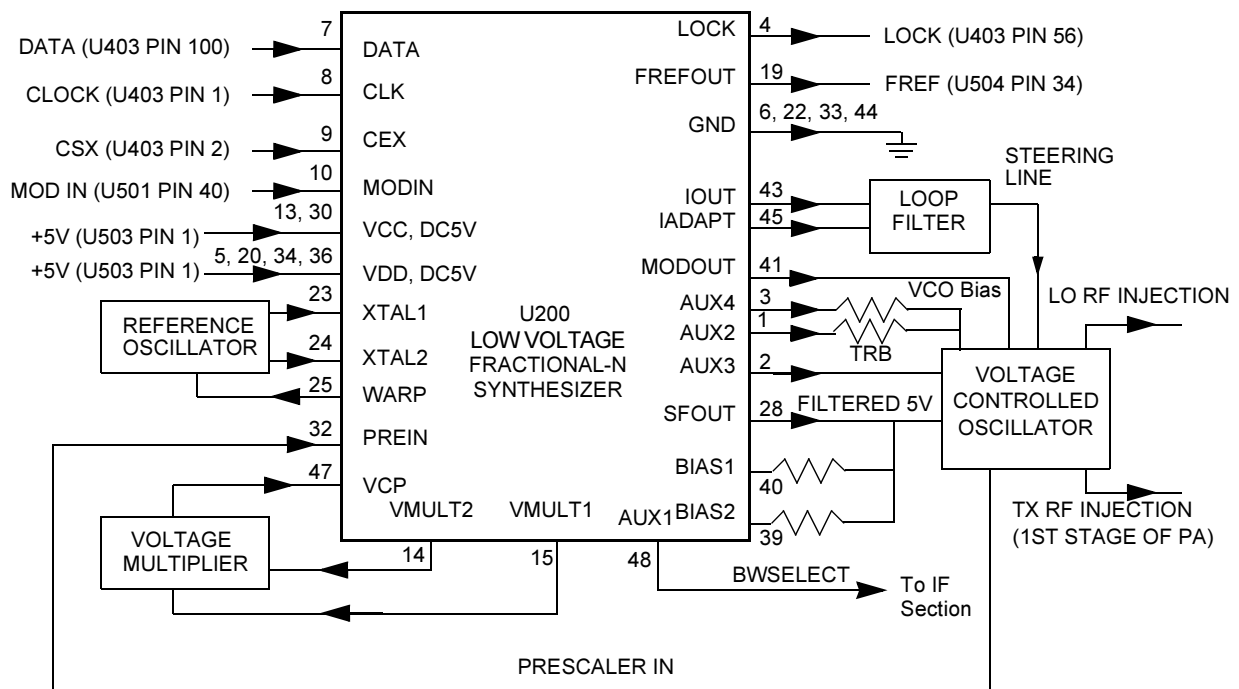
DATA (U403 PIN 100)
7
DATA
CLOCK (U403 PIN 1)
8
CLK
CSX (U403 PIN 2)
9
CEX
MOD IN (U501 PIN 40)
10
MODIN
13, 30
+5V (U503 PIN 1)
VCC, DC5V
5, 20, 34, 36
+5V (U503 PIN 1)
VDD, DC5V
REFERENCE OSCILLATOR
23
XTAL1
24
XTAL2
25
WARP
32
PREIN
47
VCP
VOLTAGE MULTIPLIER
VMULT2
VMULT1
14
15
U200
LOW VOLTAGE
FRACTIONAL-N
SYNTHESIZER
LOCK
4
LOCK (U403 PIN 56)
FREFOUT
19
FREF (U504 PIN 34)
GND
6, 22, 33, 44
STEERING LINE
IOUT
43
IADAPT
45
LOOP FILTER
MODOUT
41
AUX4
3
VCO Bias
LO RF INJECTION
AUX2
1
TRB
AUX3
2
VOLTAGE CONTROLLED OSCILLATOR
SFOUT
28
FILTERED 5V
BIAS1
40
AUX1
BIAS2
39
TX RF INJECTION (1ST STAGE OF PA)
48
BWSELECT
To IF Section
PRESCALER IN